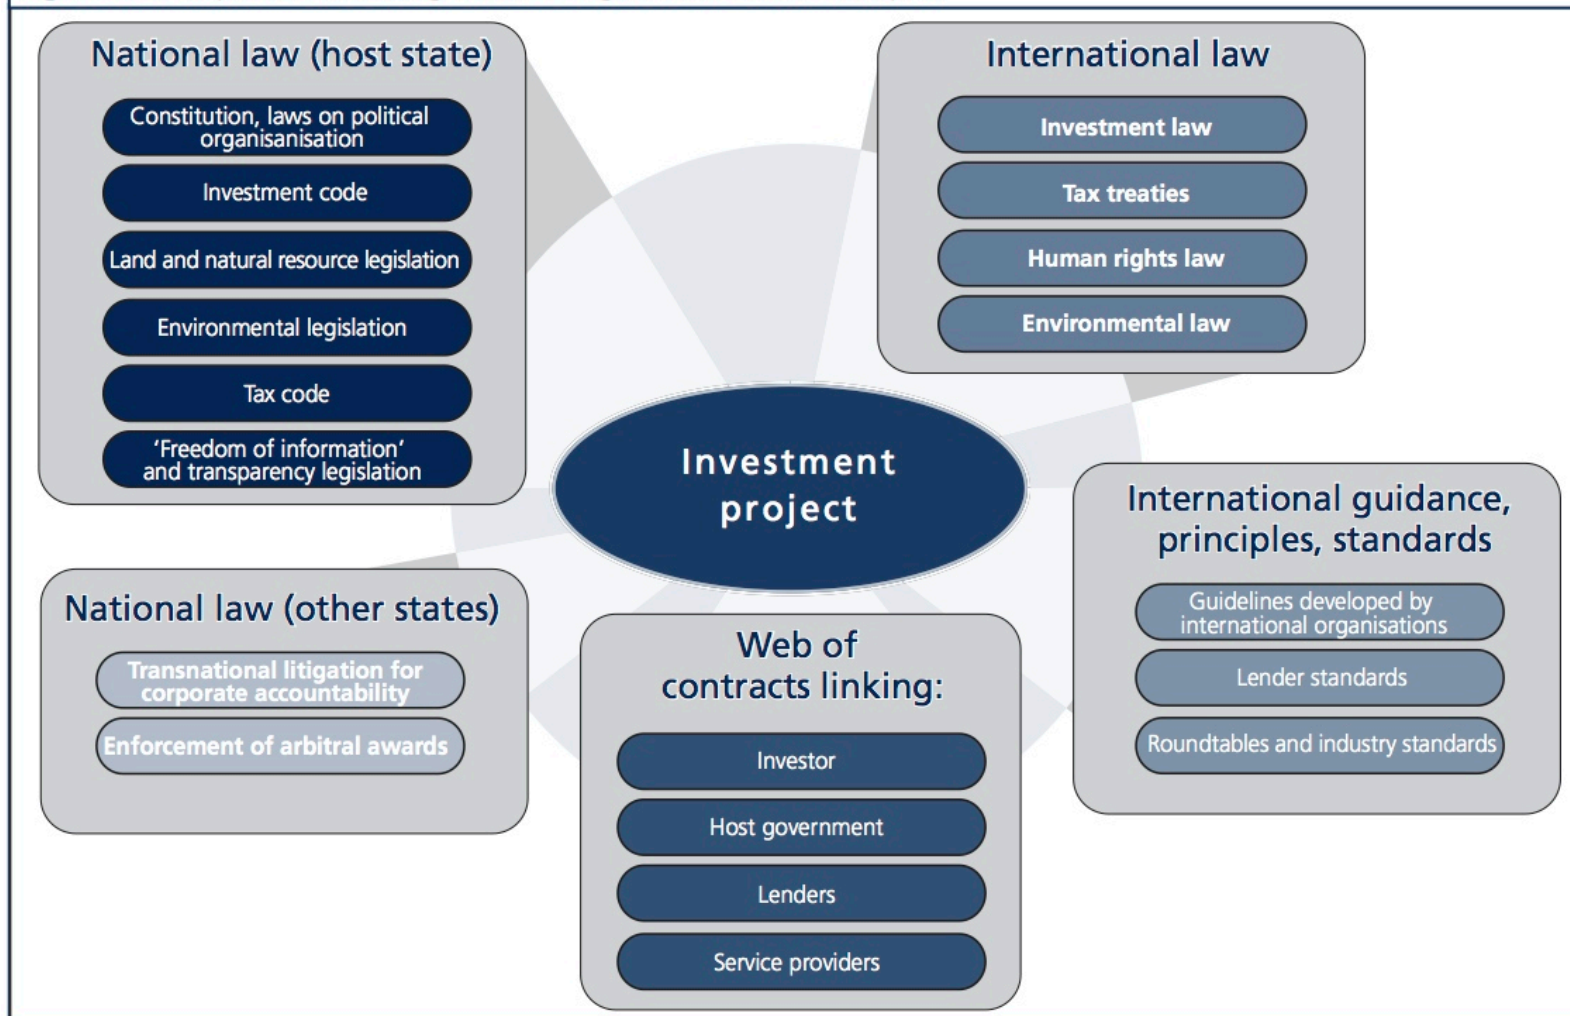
National law (host state)

Constitution, laws on political organisanisation

Investment code

Land and natural resource legislation

Environmental legislation

Tax code

'Freedom of information' and transparency legislation

International law

Investment law

Tax treaties

Human rights law

Environmental law

Investment project

International guidance, principles, standards

Guidelines developed by international organisations

Lender standards

Roundtables and industry standards

National law (other states)

Transnational litigation for corporate accountability

Enforcement of arbitral awards

Web of contracts linking:

Investor

Host government

Lenders

Service providers